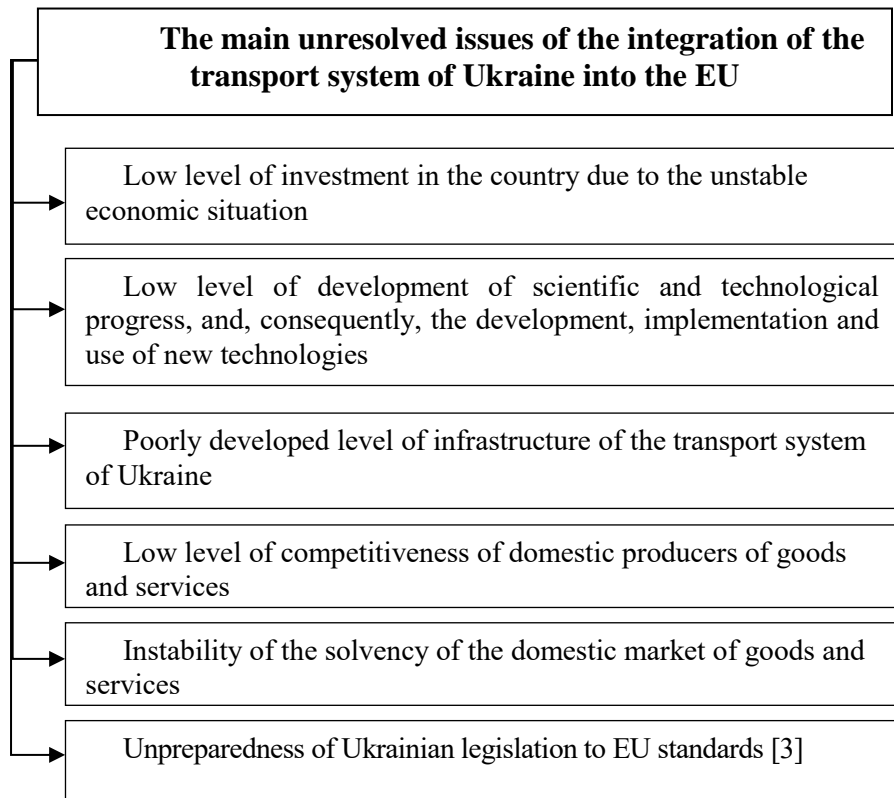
The main unresolved issues of the integration of the transport system of Ukraine into the EU

Low level of investment in the country due to the unstable economic situation

Low level of development of scientific and technological progress, and, consequently, the development, implementation and use of new technologies

Poorly developed level of infrastructure of the transport system of Ukraine

Low level of competitiveness of domestic producers of goods and services

Instability of the solvency of the domestic market of goods and services

Unpreparedness of Ukrainian legislation to EU standards [3]